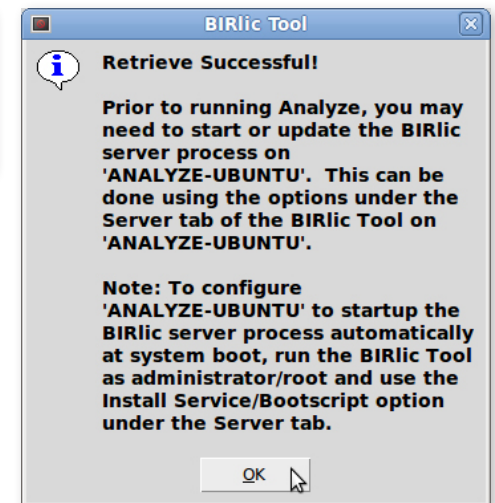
BIRlic Tool

Retrieve Successful!

Prior to running Analyze, you may need to start or update the BIRlic server process on 'ANALYZE-UBUNTU'. This can be done using the options under the Server tab of the BIRlic Tool on 'ANALYZE-UBUNTU'.

Note: To configure 'ANALYZE-UBUNTU' to startup the BIRlic server process automatically at system boot, run the BIRlic Tool as administrator/root and use the Install Service/Bootscript option under the Server tab.

OK